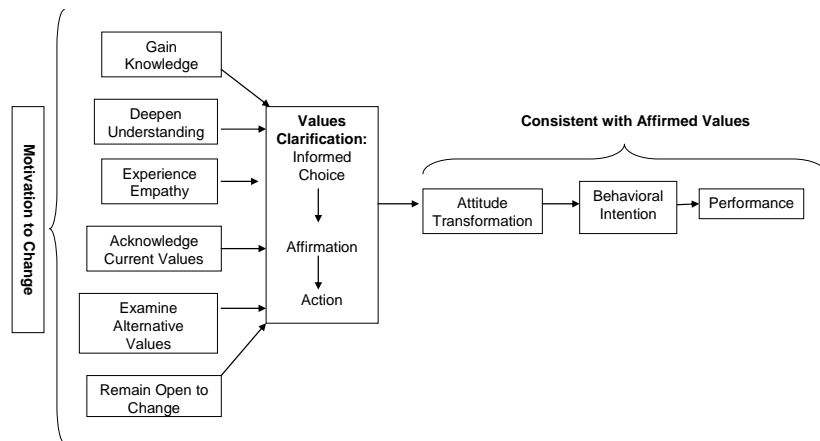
Motivation to Change

Gain Knowledge

Deepen Understanding

Experience Empathy

Acknowledge Current Values

Examine Alternative Values

Remain Open to Change

Values Clarification: Informed Choice

Affirmation

Action

Consistent with Affirmed Values

Attitude Transformation

Behavioral Intention

Performance